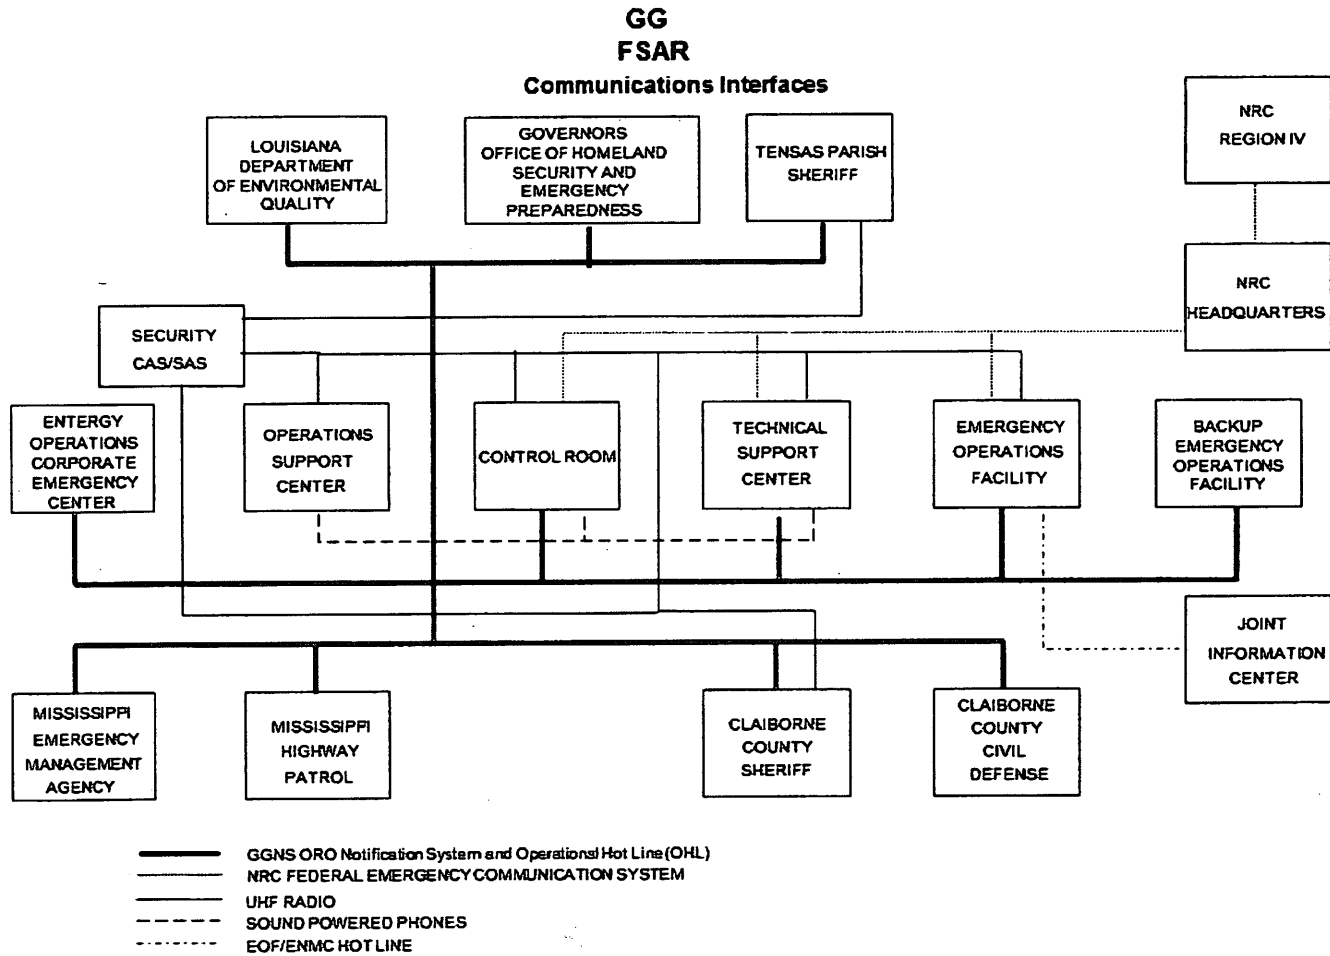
GG
FSAR
Communications Interfaces

LOUISIANA DEPARTMENT OF ENVIRONMENTAL QUALITY

GOVERNORS OFFICE OF HOMELAND SECURITY AND EMERGENCY PREPAREDNESS

TENSAS PARISH SHERIFF

NRC REGION IV

NRC HEADQUARTERS

SECURITY CAS/SAS

ENTERGY OPERATIONS CORPORATE EMERGENCY CENTER

OPERATIONS SUPPORT CENTER

CONTROL ROOM

TECHNICAL SUPPORT CENTER

EMERGENCY OPERATIONS FACILITY

BACKUP EMERGENCY OPERATIONS FACILITY

JOINT INFORMATION CENTER

MISSISSIPPI EMERGENCY MANAGEMENT AGENCY

MISSISSIPPI HIGHWAY PATROL

CLAIBORNE COUNTY SHERIFF

CLAIBORNE COUNTY CIVIL DEFENSE

GGNS ORO Notification System and Operational Hot Line (OHL)
NRC FEDERAL EMERGENCY COMMUNICATION SYSTEM
UHF RADIO
SOUND POWERED PHONES
EOF/ENMC HOT LINE